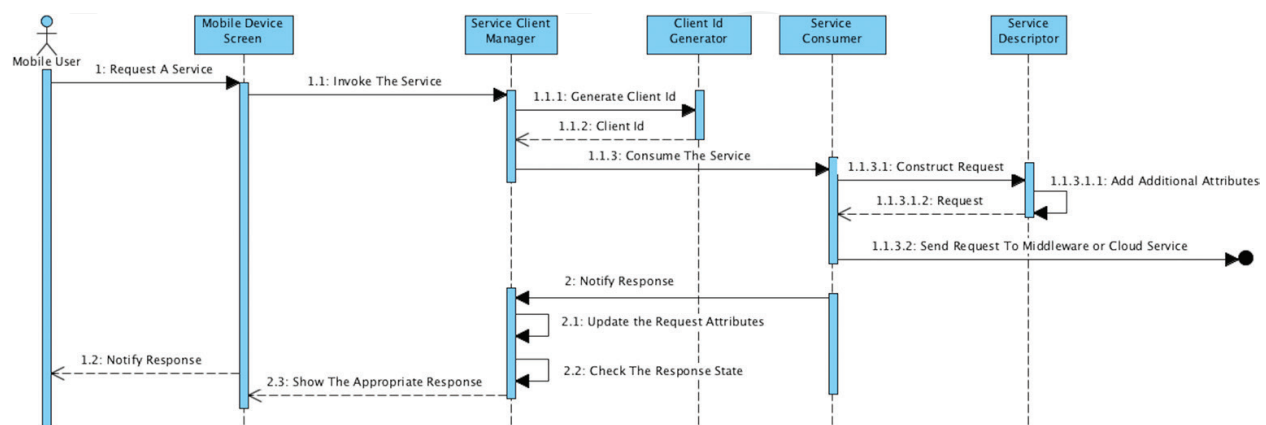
Mobile User

Mobile Device Screen

Service Client Manager

Client Id Generator

Service Consumer

Service Descriptor

1: Request A Service

1.1: Invoke The Service

1.1.1: Generate Client Id

1.1.2: Client Id

1.1.3: Consume The Service

1.1.3.1: Construct Request

1.1.3.1.1: Add Additional Attributes

1.1.3.1.2: Request

1.1.3.2: Send Request To Middleware or Cloud Service

2: Notify Response

2.1: Update the Request Attributes

1.2: Notify Response

2.2: Check The Response State

2.3: Show The Appropriate Response